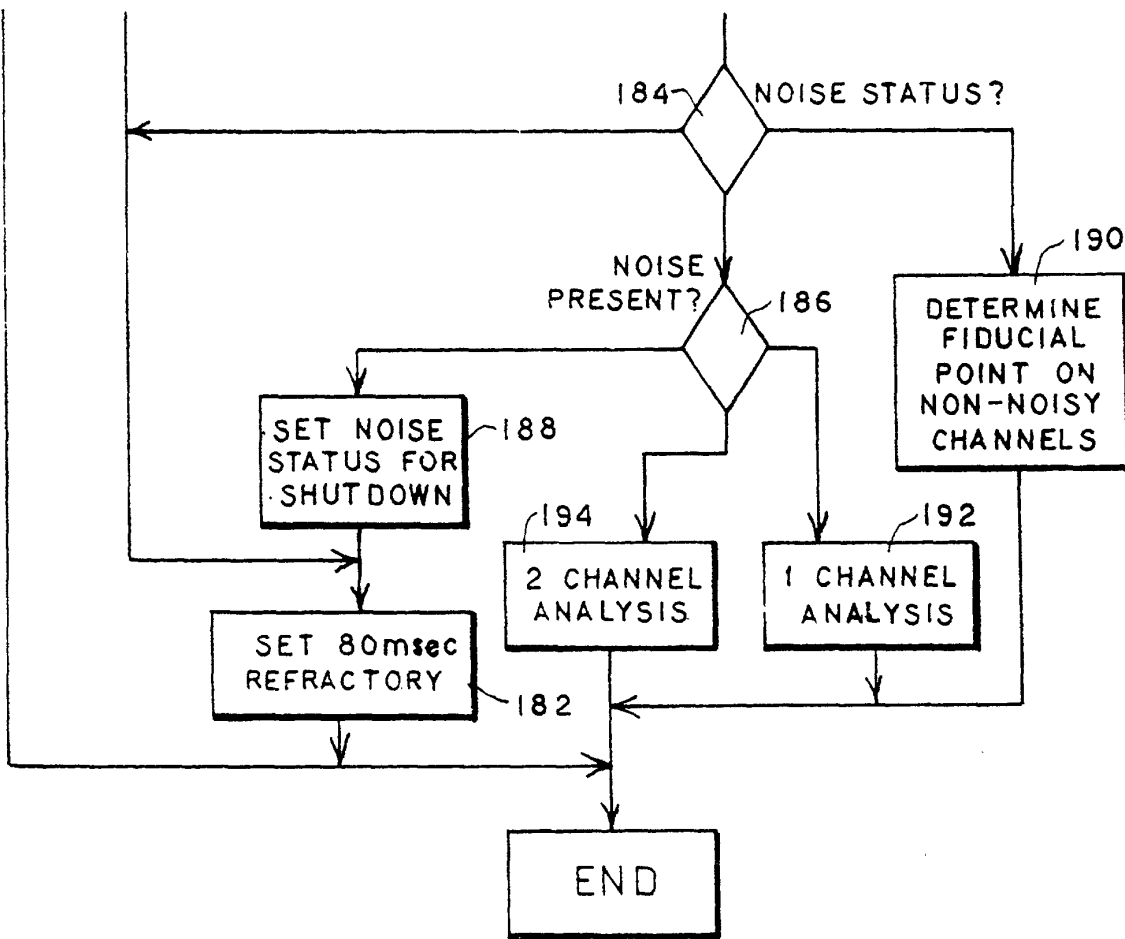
184
NOISE STATUS?

NOISE PRESENT?
186

190
DETERMINE FIDUCIAL POINT ON NON-NOISY CHANNELS

SET NOISE STATUS FOR SHUTDOWN
188

194
2 CHANNEL ANALYSIS

192
1 CHANNEL ANALYSIS

SET 80msec REFRACTORY
182

END